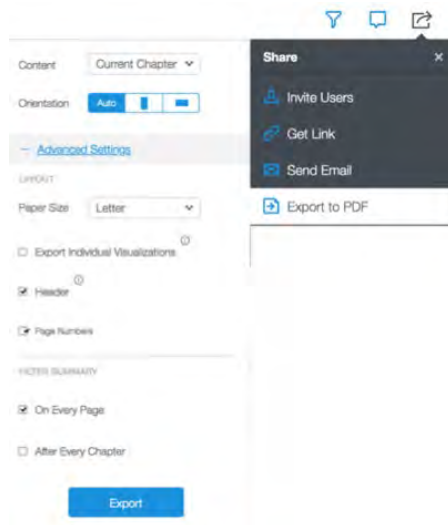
Content Current Chapter

Orientation Auto

– Advanced Settings

LAYOUT

Paper Size Letter

Export Individual Visualizations

Header

Page Numbers

FILTER SUMMARY

On Every Page

After Every Chapter

Export

Share ×

Invite Users

Get Link

Send Email

Export to PDF